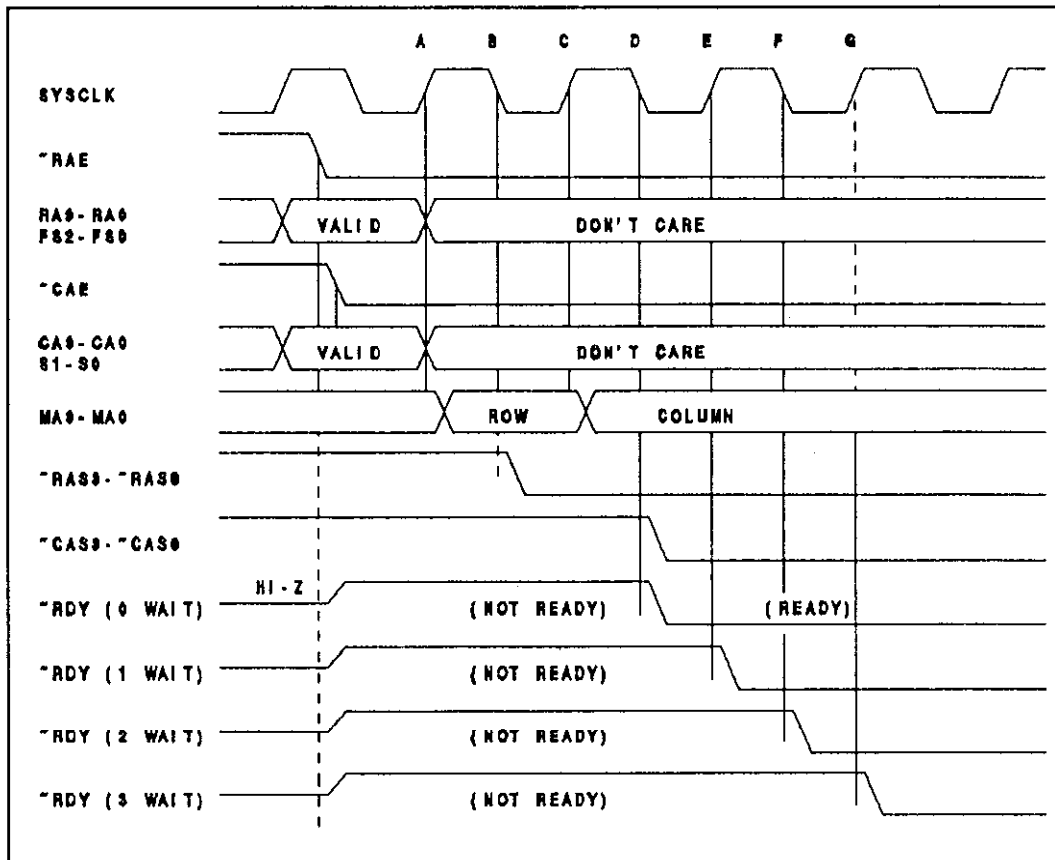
A B C D E F G

SYSCLK

~RAE

RA9-RA0
FS2-FS0

VALID

DON'T CARE

~CAE

CA9-CA0
S1-S0

VALID

DON'T CARE

MA9-MA0

ROW

COLUMN

~RAS3-~RAS0

~CAS3-~CAS0

HI-Z

~RDY (0 WAIT)

(NOT READY)

(READY)

~RDY (1 WAIT)

(NOT READY)

~RDY (2 WAIT)

(NOT READY)

~RDY (3 WAIT)

(NOT READY)